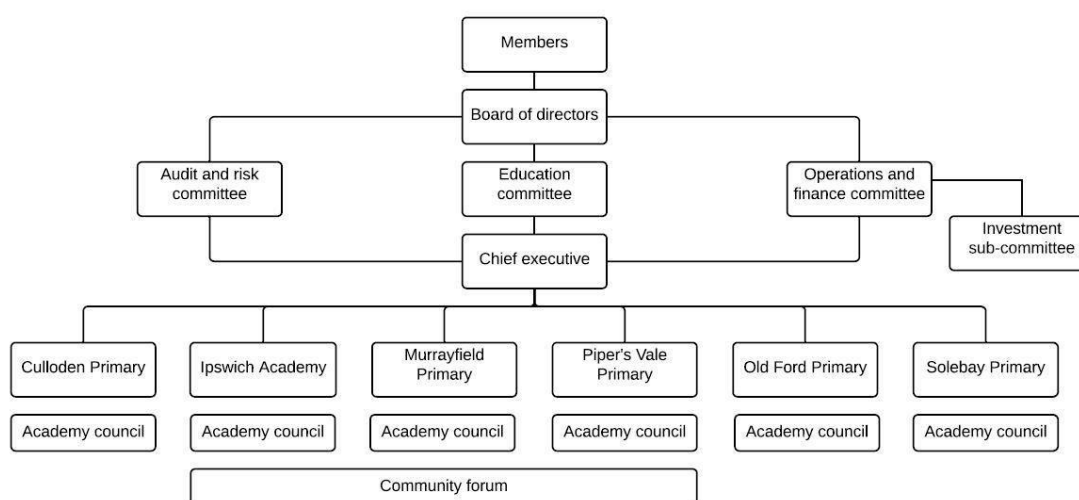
Members

Board of directors

Audit and risk committee

Education committee

Operations and finance committee

Investment sub-committee

Chief executive

Culloden Primary

Ipswich Academy

Murrayfield Primary

Piper's Vale Primary

Old Ford Primary

Solebay Primary

Academy council

Academy council

Academy council

Academy council

Academy council

Academy council

Community forum